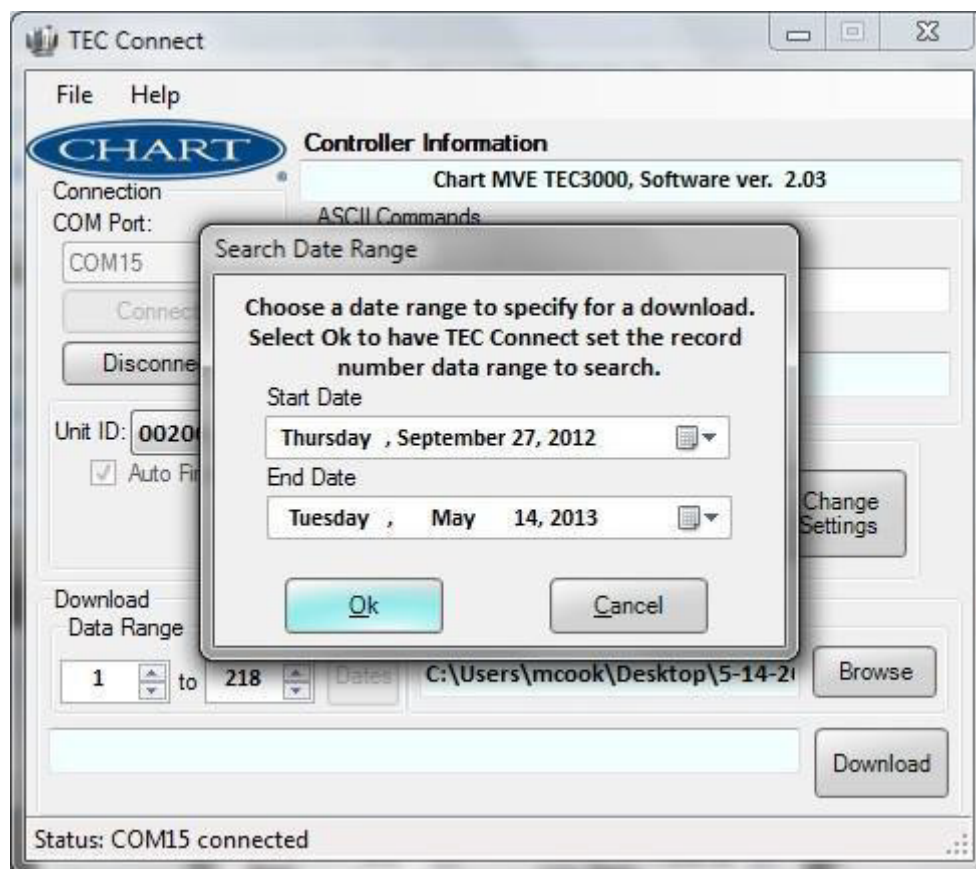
TEC Connect

File Help

CHART

Controller Information

Chart MVE TEC3000, Software ver. 2.03

Connection

COM Port:

ASCII Commands

COM15

Connec

Disconne

Unit ID: 0020

Auto Fi

Search Date Range

Choose a date range to specify for a download. Select Ok to have TEC Connect set the record number data range to search.

Start Date

Thursday , September 27, 2012

End Date

Tuesday , May 14, 2013

Ok

Cancel

Change Settings

Download

Data Range

1 to 218

Dates

C:\Users\mcook\Desktop\5-14-2

Browse

Download

Status: COM15 connected